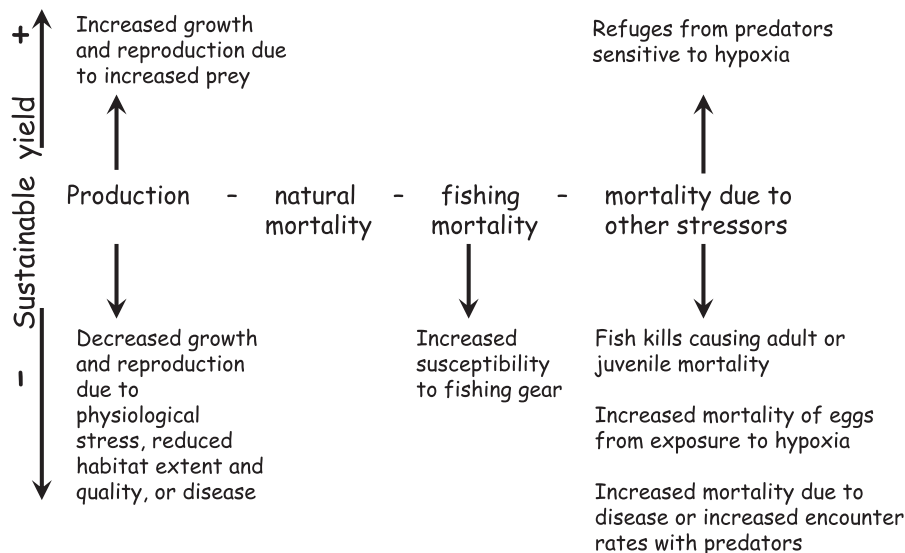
+

Sustainable yield

–

Increased growth and reproduction due to increased prey

Refuges from predators sensitive to hypoxia

Production – natural mortality – fishing mortality – mortality due to other stressors

Decreased growth and reproduction due to physiological stress, reduced habitat extent and quality, or disease

Increased susceptibility to fishing gear

Fish kills causing adult or juvenile mortality

Increased mortality of eggs from exposure to hypoxia

Increased mortality due to disease or increased encounter rates with predators